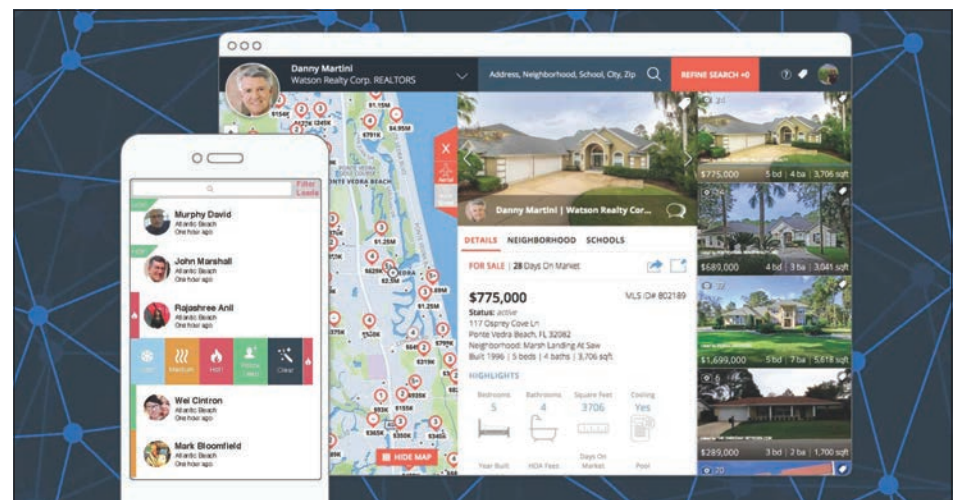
Danny Martini
Watson Realty Corp. REALTORS

Address, Neighborhood, School, City, Zip

REFINE SEARCH +0

$1.15M
$154K
$4.95M
$791K
PONTE VEDRA BEACH
$1.25M
$2.5M
$629K
$3.9M
$175K
$219K
$155K
$365K
$350K
$349K

HIDE MAP

Danny Martini | Watson Realty Cor...

DETAILS NEIGHBORHOOD SCHOOLS

FOR SALE | 28 Days On Market

$775,000
MLS ID# 802189
Status: active
117 Osprey Cove Ln
Ponte Vedra Beach, FL 32082
Neighborhood: Marsh Landing At Saw
Built 1996 | 5 beds | 4 baths | 3,706 sqft

HIGHLIGHTS

| Bedrooms | Bathrooms | Square Feet | Cooling |
|---|---|---|---|
| 5 | 4 | 3706 | Yes |

Year Built
HOA Fees
Days On Market
Pool

$775,000 5 bd | 4 ba | 3,706 sqft
$689,000 4 bd | 3 ba | 3,041 sqft
$1,699,000 5 bd | 7 ba | 5,618 sqft
$289,000 3 bd | 2 ba | 1,700 sqft

Filter Leads

Murphy David
Atlantic Beach
One hour ago

John Marshall
Atlantic Beach
One hour ago

Rajashree Anil
Atlantic Beach
One hour ago

Cold Medium Hot Private Client Clear

Wei Cintron
Atlantic Beach
One hour ago

Mark Bloomfield
Atlantic Beach
One hour ago